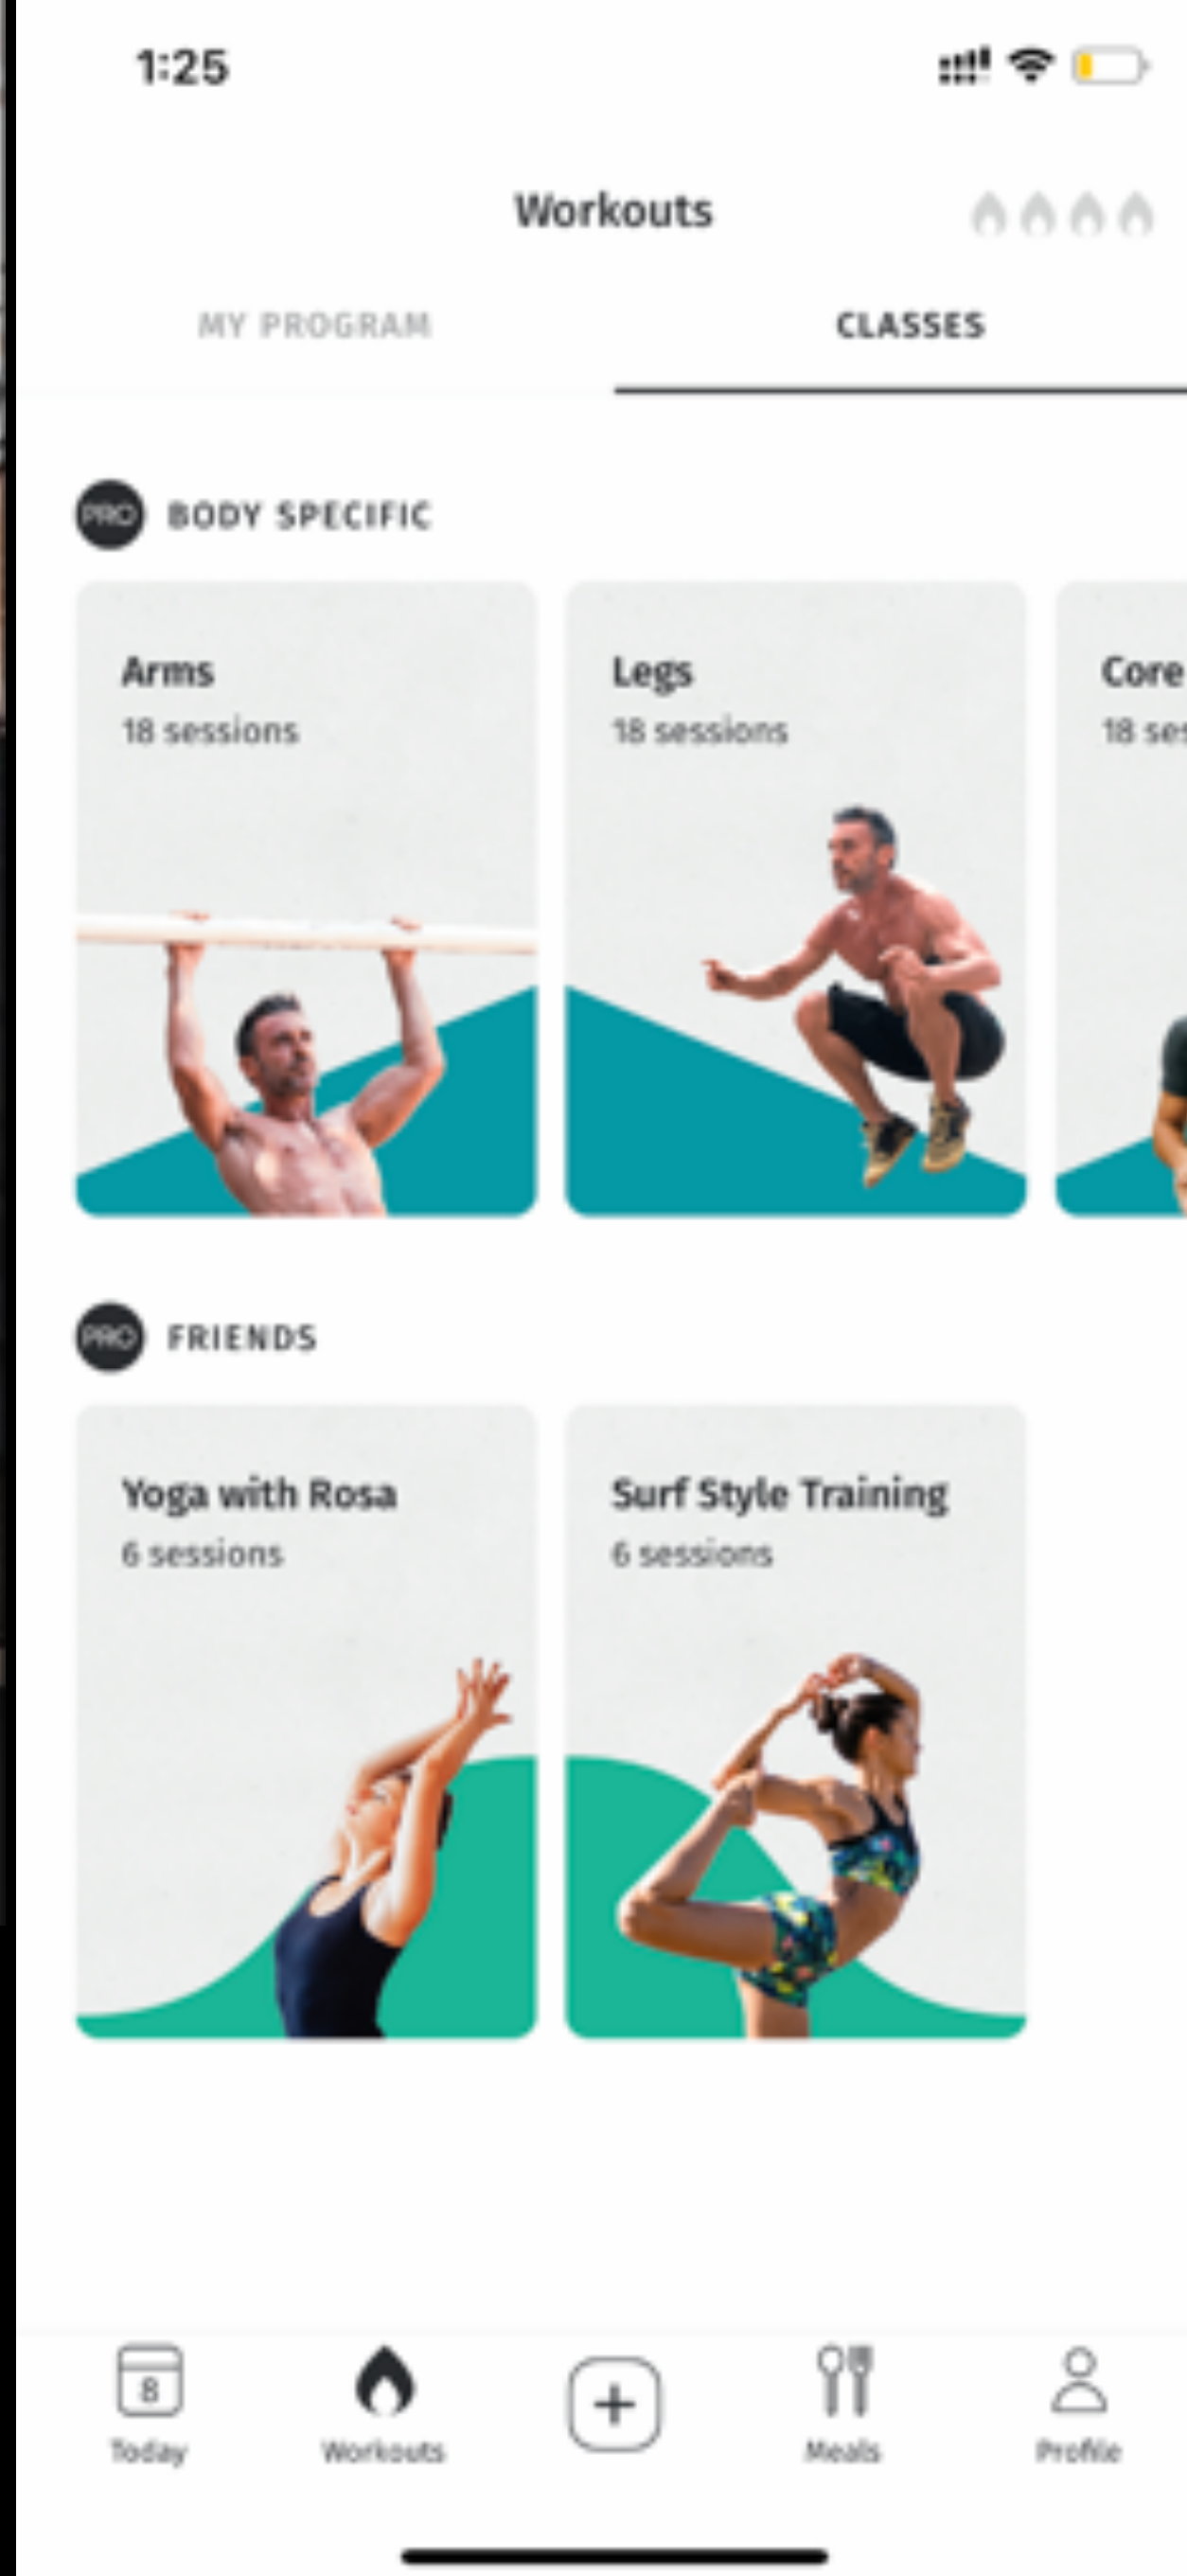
1:25

Workouts

MY PROGRAM

CLASSES

PRO BODY SPECIFIC

Arms
18 sessions

Legs
18 sessions

Core
18 se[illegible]

PRO FRIENDS

Yoga with Rosa
6 sessions

Surf Style Training
6 sessions

8
Today

Workouts

+

Meals

Profile